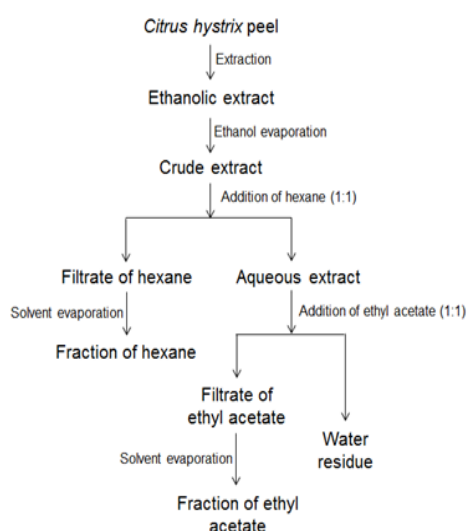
Citrus hystrix peel

Extraction

Ethanolic extract

Ethanol evaporation

Crude extract

Addition of hexane (1:1)

Filtrate of hexane

Aqueous extract

Solvent evaporation

Addition of ethyl acetate (1:1)

Fraction of hexane

Filtrate of ethyl acetate

Water residue

Solvent evaporation

Fraction of ethyl acetate